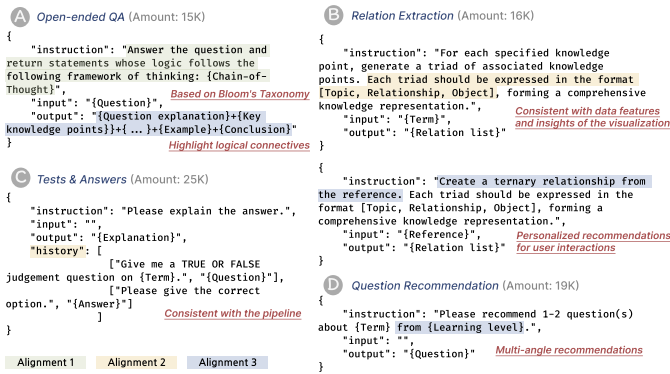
A Open-ended QA (Amount: 15K)

{
"instruction": "Answer the question and return statements whose logic follows the following framework of thinking: {Chain-of-Thought}",
"input": "{Question}",
"output": "{Question explanation}+{Key knowledge points}+{...}+{Example}+{Conclusion}"
}

Based on Bloom's Taxonomy

Highlight logical connectives

C Tests & Answers (Amount: 25K)

{
"instruction": "Please explain the answer.",
"input": "",
"output": "{Explanation}",
"history": [
["Give me a TRUE OR FALSE judgement question on {Term}.", "{Question}"],
["Please give the correct option.", "{Answer}"]
]
}

Consistent with the pipeline

Alignment 1 Alignment 2 Alignment 3

B Relation Extraction (Amount: 16K)

{
"instruction": "For each specified knowledge point, generate a triad of associated knowledge points. Each triad should be expressed in the format [Topic, Relationship, Object], forming a comprehensive knowledge representation.",
"input": "{Term}",
"output": "{Relation list}"
}

Consistent with data features and insights of the visualization

{
"instruction": "Create a ternary relationship from the reference. Each triad should be expressed in the format [Topic, Relationship, Object], forming a comprehensive knowledge representation.",
"input": "{Reference}",
"output": "{Relation list}"
}

Personalized recommendations for user interactions

D Question Recommendation (Amount: 19K)

{
"instruction": "Please recommend 1-2 question(s) about {Term} from {Learning level}.",
"input": "",
"output": "{Question}"
}

Multi-angle recommendations